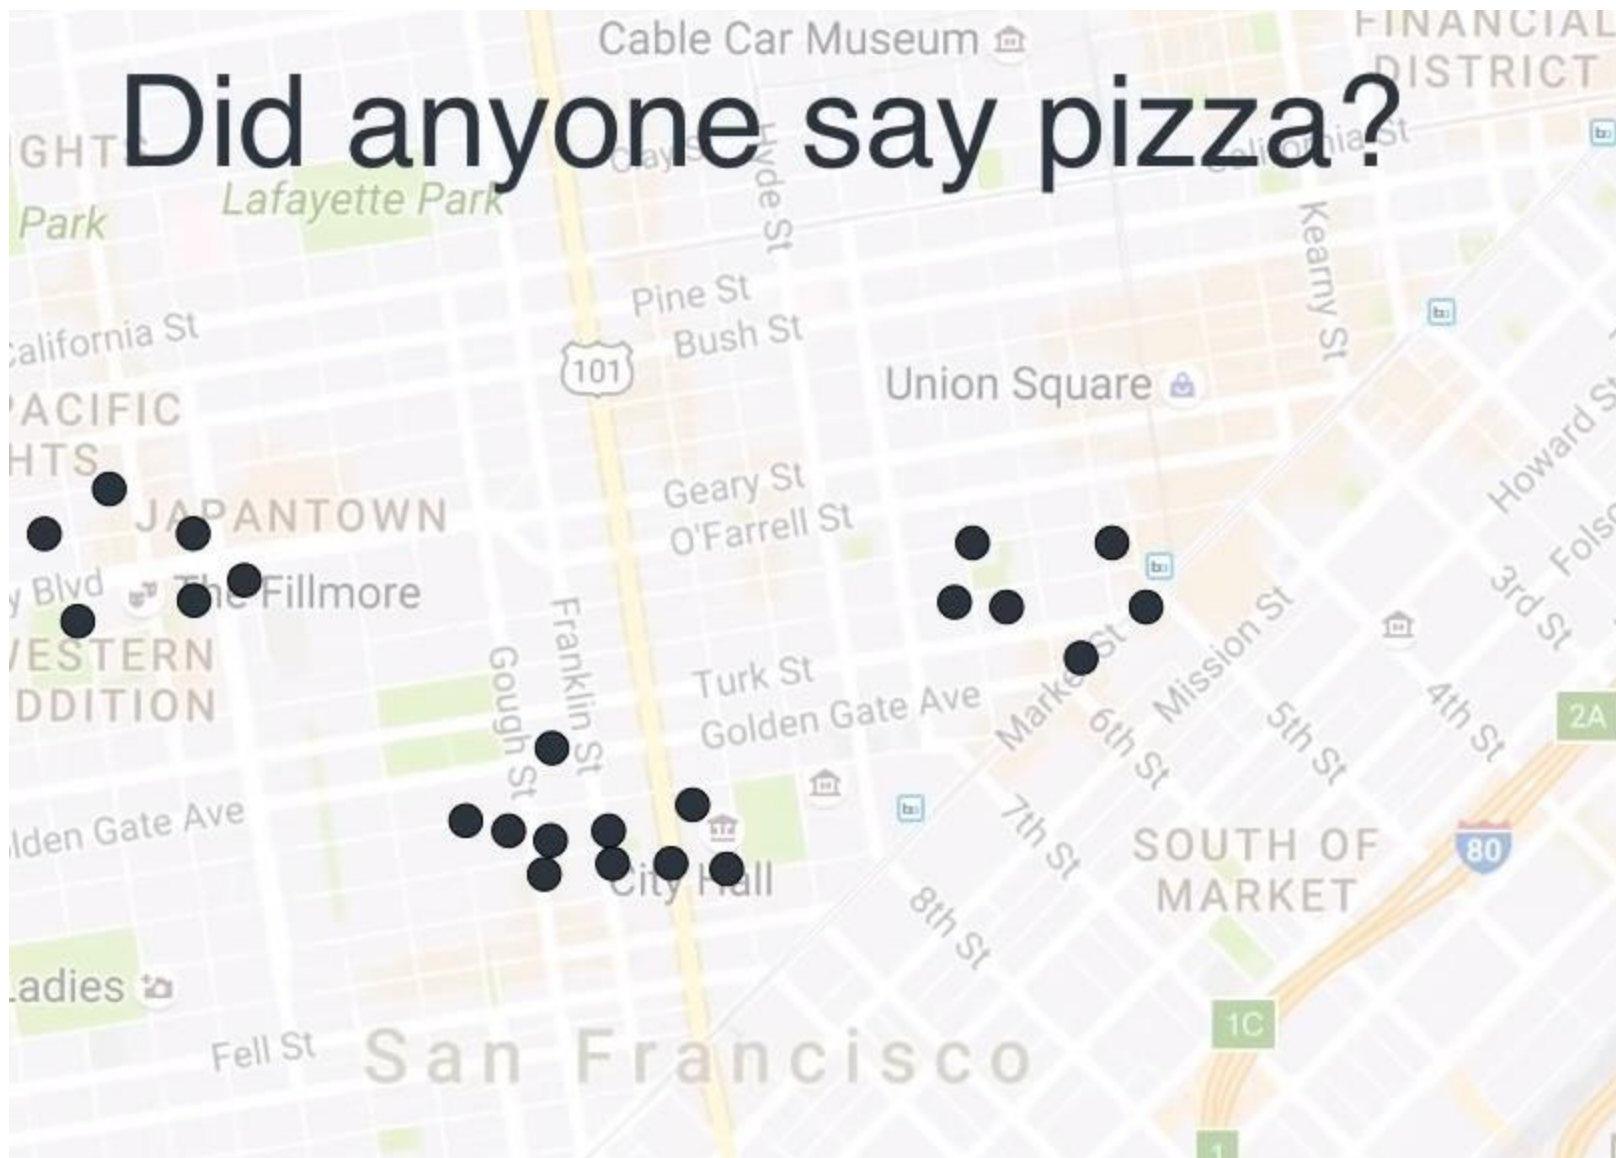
Did anyone say pizza?

Cable Car Museum
FINANCIAL DISTRICT
IGHTS
Lafayette Park
Park
Clay St
Hyde St
California St
Kearny St
Pine St
Bush St
101
Union Square
PACIFIC HTS
JAPANTOWN
Geary St
O'Farrell St
Howard St
Folsom
3rd St
Blvd
The Fillmore
WESTERN ADDITION
Franklin St
Gough St
Turk St
Golden Gate Ave
Market St
Mission St
6th St
5th St
4th St
2A
Golden Gate Ave
7th St
SOUTH OF MARKET
80
City Hall
8th St
Ladies
Fell St
San Francisco
1C